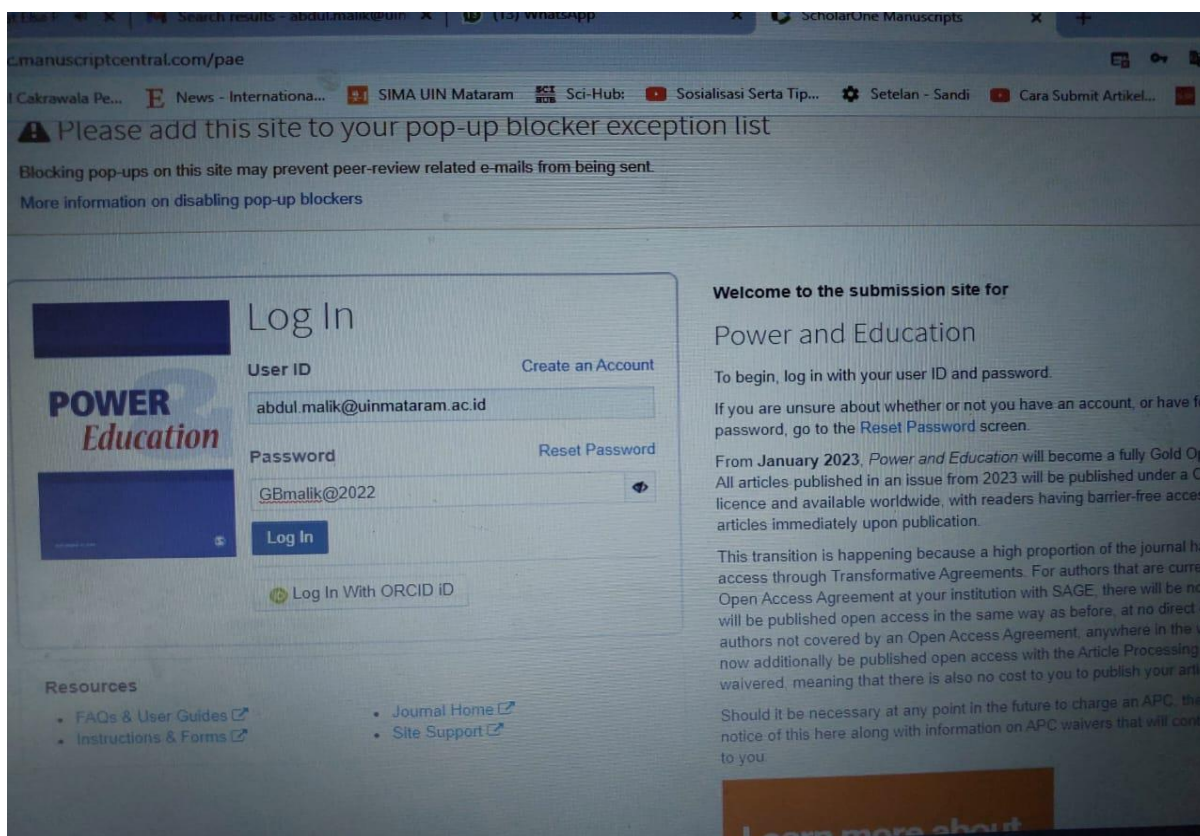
Search results - abdul.malik@uin | (13) WhatsApp | ScholarOne Manuscripts

manuscriptcentral.com/pae

Cakrawala Pe... | News - Internationa... | SIMA UIN Mataram | Sci-Hub: | Sosialisasi Serta Tip... | Setelan - Sandi | Cara Submit Artikel...

Please add this site to your pop-up blocker exception list

Blocking pop-ups on this site may prevent peer-review related e-mails from being sent.

More information on disabling pop-up blockers

POWER Education

Log In

User ID

Create an Account

abdul.malik@uinmataram.ac.id

Password

Reset Password

GBmalik@2022

Log In

Log In With ORCID iD

Resources

FAQs & User Guides

Instructions & Forms

Journal Home

Site Support

Welcome to the submission site for

Power and Education

To begin, log in with your user ID and password.

If you are unsure about whether or not you have an account, or have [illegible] password, go to the Reset Password screen.

From January 2023, Power and Education will become a fully Gold O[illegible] All articles published in an issue from 2023 will be published under a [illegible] licence and available worldwide, with readers having barrier-free acce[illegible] articles immediately upon publication.

This transition is happening because a high proportion of the journal h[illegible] access through Transformative Agreements. For authors that are curr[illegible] Open Access Agreement at your institution with SAGE, there will be n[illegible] will be published open access in the same way as before, at no direct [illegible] authors not covered by an Open Access Agreement, anywhere in the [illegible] now additionally be published open access with the Article Processing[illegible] waivered, meaning that there is also no cost to you to publish your art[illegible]

Should it be necessary at any point in the future to charge an APC, th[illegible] notice of this here along with information on APC waivers that will con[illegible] to you.

Learn more about